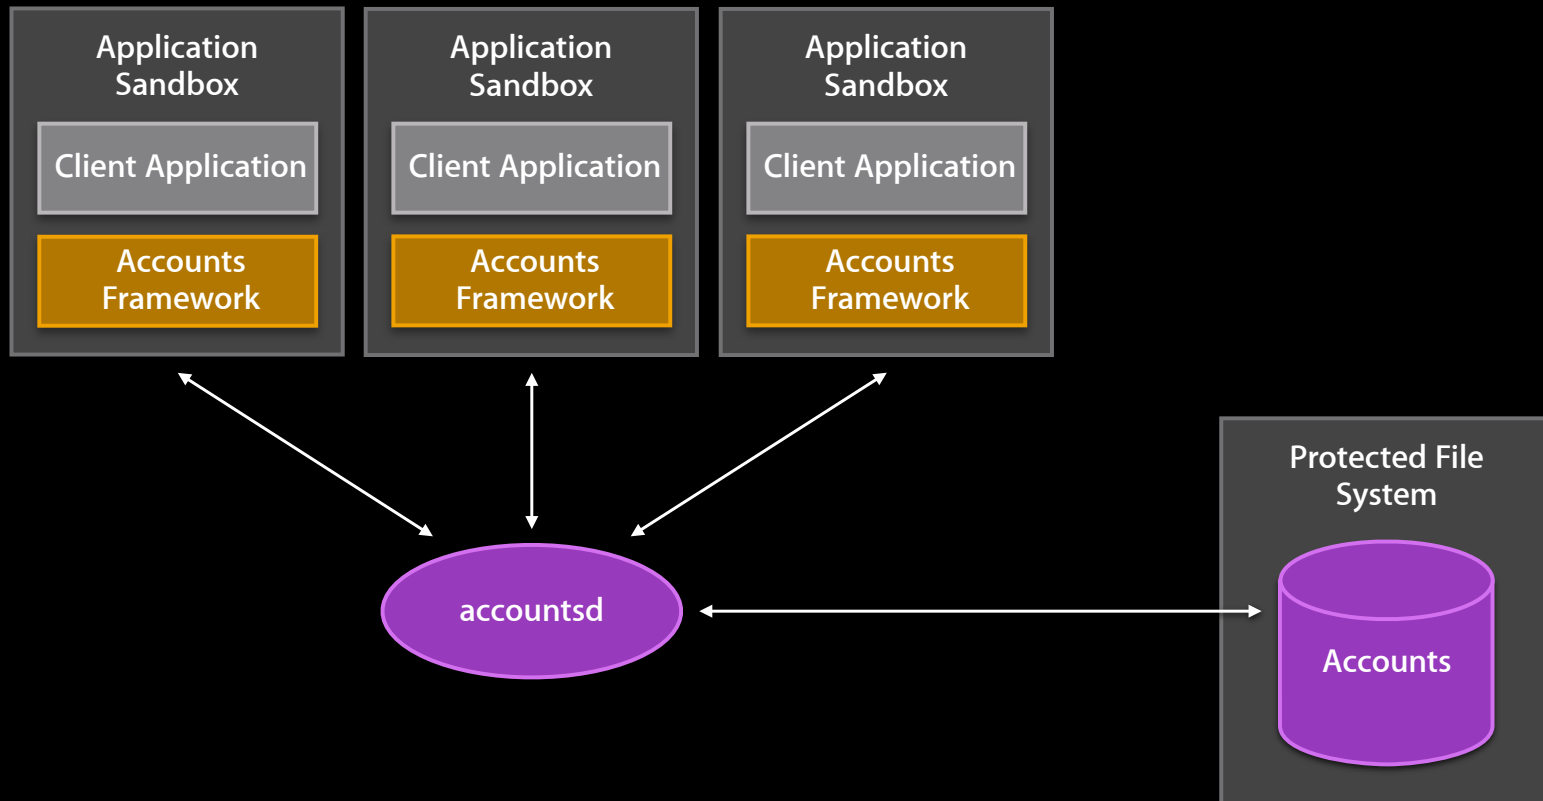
Application Sandbox

Client Application

Accounts Framework

Application Sandbox

Client Application

Accounts Framework

Application Sandbox

Client Application

Accounts Framework

Protected File System

accountsd

Accounts